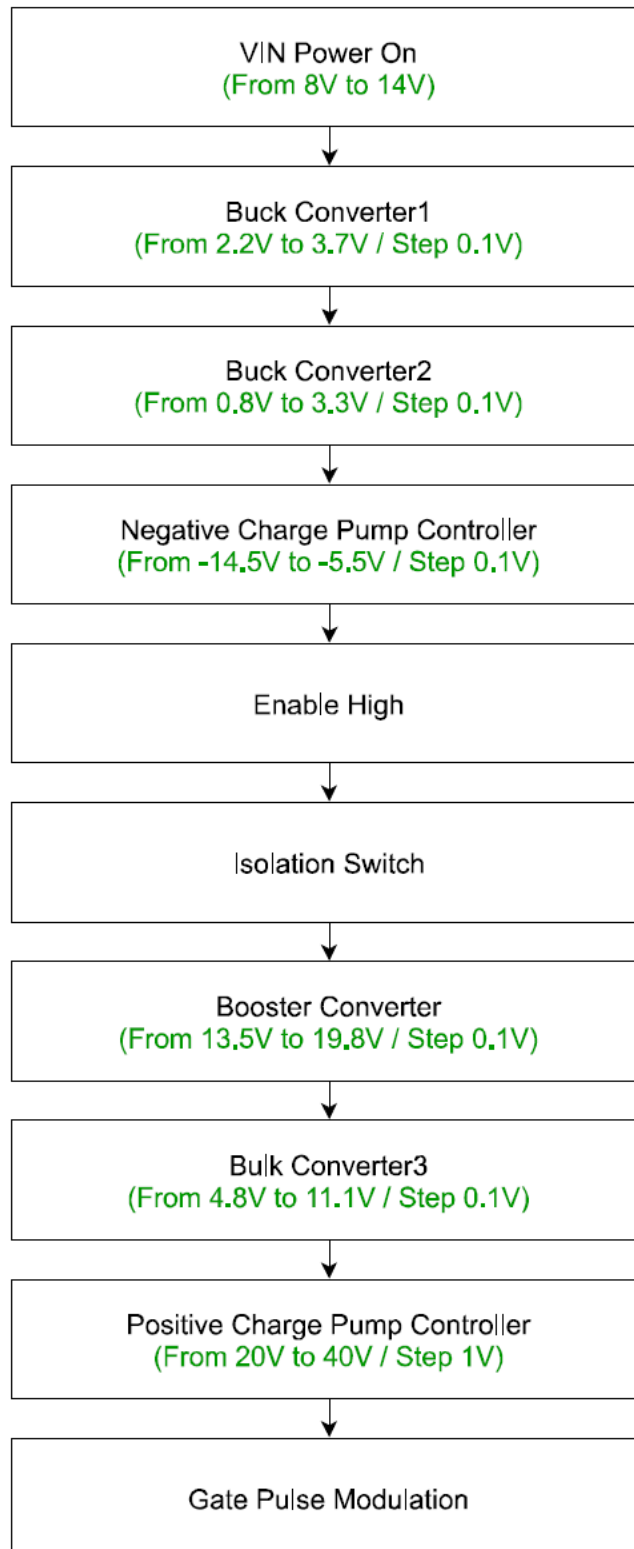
VIN Power On
(From 8V to 14V)

Buck Converter1
(From 2.2V to 3.7V / Step 0.1V)

Buck Converter2
(From 0.8V to 3.3V / Step 0.1V)

Negative Charge Pump Controller
(From -14.5V to -5.5V / Step 0.1V)

Enable High

Isolation Switch

Booster Converter
(From 13.5V to 19.8V / Step 0.1V)

Bulk Converter3
(From 4.8V to 11.1V / Step 0.1V)

Positive Charge Pump Controller
(From 20V to 40V / Step 1V)

Gate Pulse Modulation